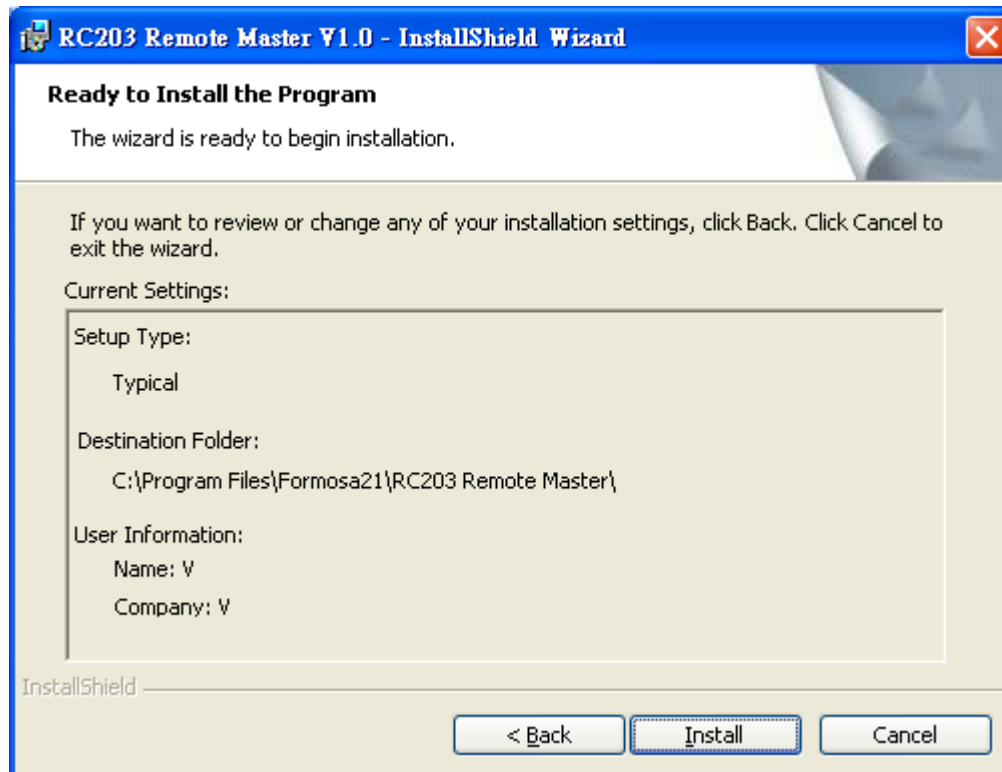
RC203 Remote Master V1.0 - InstallShield Wizard

Ready to Install the Program

The wizard is ready to begin installation.

If you want to review or change any of your installation settings, click Back. Click Cancel to exit the wizard.

Current Settings:

Setup Type:

Typical

Destination Folder:

C:\Program Files\Formosa21\RC203 Remote Master\

User Information:

Name: V

Company: V

InstallShield

< Back

Install

Cancel